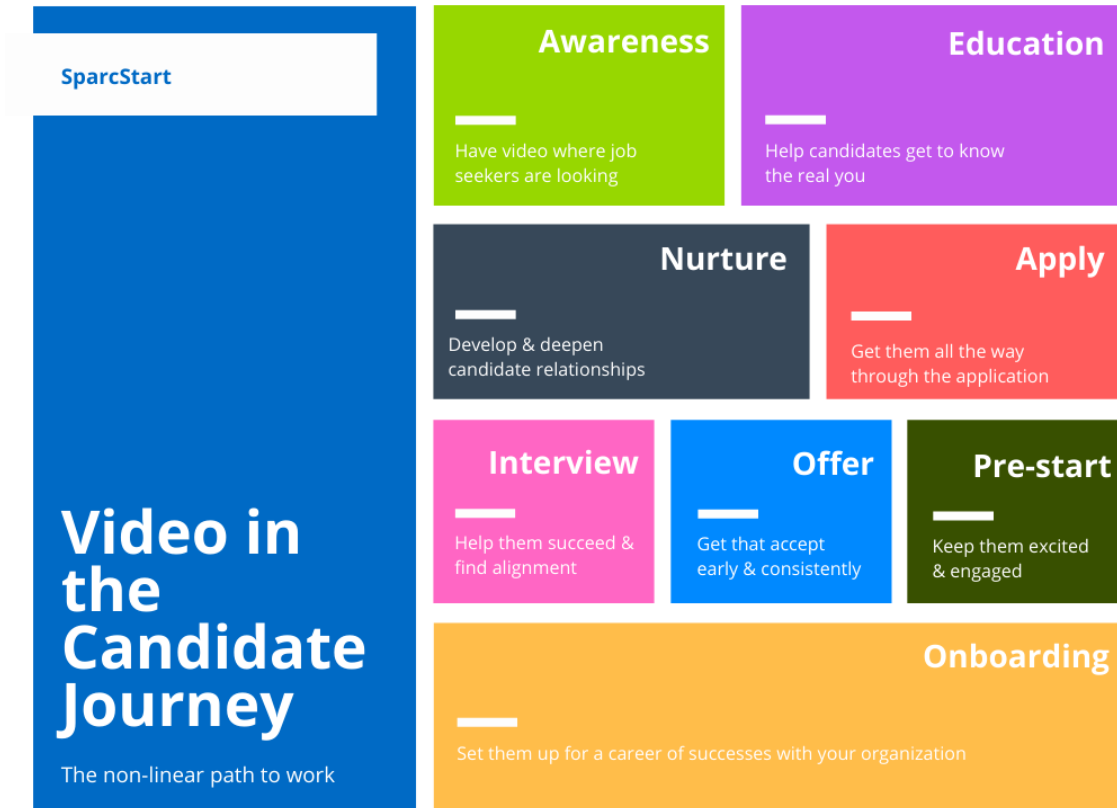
SparcStart

Video in the Candidate Journey

The non-linear path to work

Awareness

Have video where job seekers are looking

Education

Help candidates get to know the real you

Nurture

Develop & deepen candidate relationships

Apply

Get them all the way through the application

Interview

Help them succeed & find alignment

Offer

Get that accept early & consistently

Pre-start

Keep them excited & engaged

Onboarding

Set them up for a career of successes with your organization